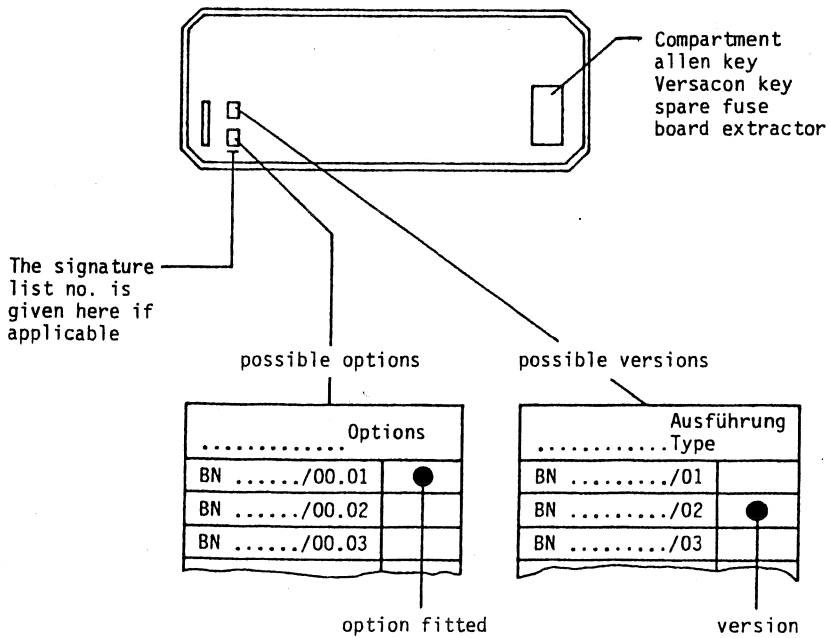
Compartment
allen key
Versacon key
spare fuse
board extractor

The signature list no. is given here if applicable

possible options

possible versions

| .............. Options | |
|---|---|
| BN ....../00.01 | ● |
| BN ....../00.02 | |
| BN ....../00.03 | |

| ............Ausführung Type | |
|---|---|
| BN ........./01 | |
| BN ........./02 | ● |
| BN ........./03 | |

option fitted

version